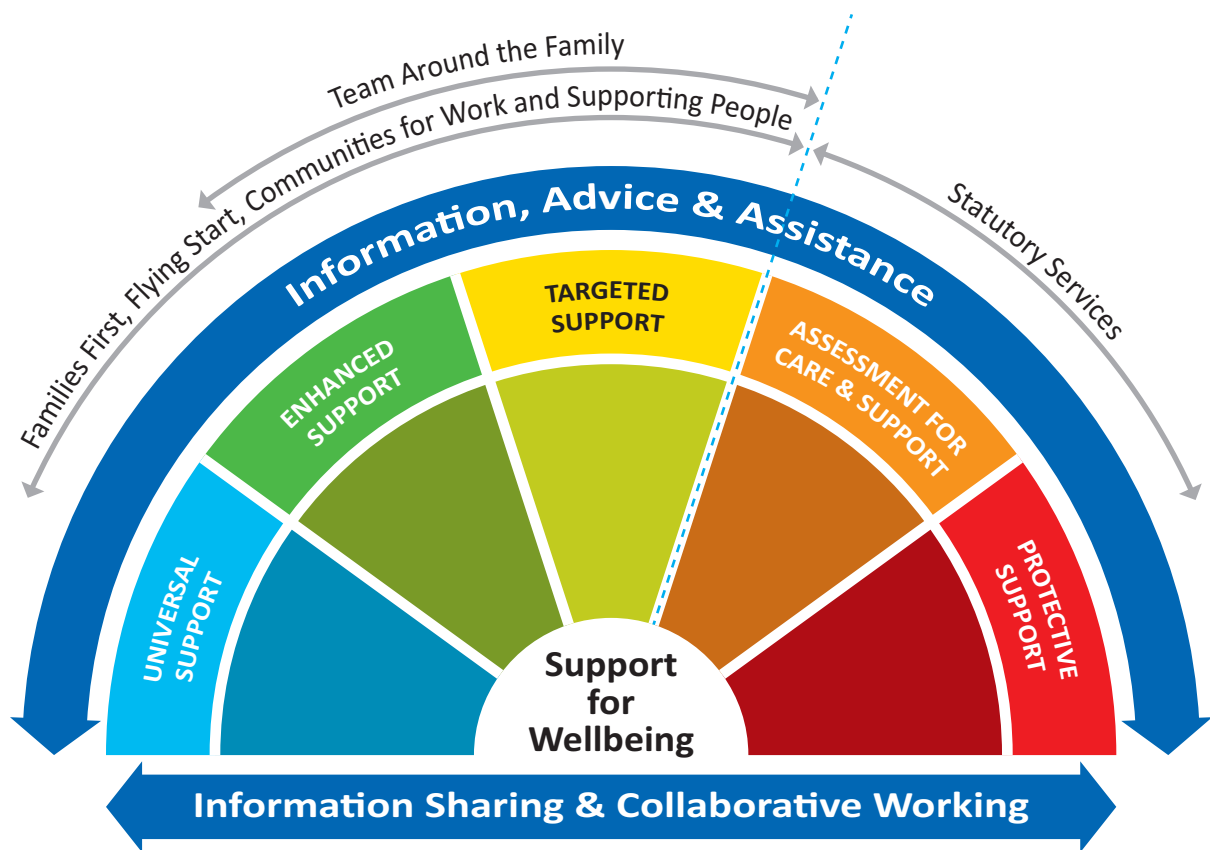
Team Around the Family

Families First, Flying Start, Communities for Work and Supporting People

Statutory Services

Information, Advice & Assistance

UNIVERSAL SUPPORT

ENHANCED SUPPORT

TARGETED SUPPORT

ASSESSMENT FOR CARE & SUPPORT

PROTECTIVE SUPPORT

Support for Wellbeing

Information Sharing & Collaborative Working